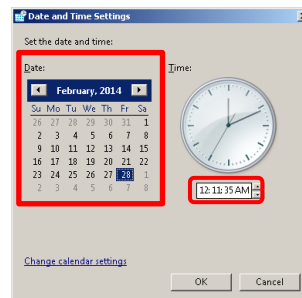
Date and Time Settings

Set the date and time:

Date:

February, 2014

| Su | Mo | Tu | We | Th | Fr | Sa |
|---|---|---|---|---|---|---|
| 26 | 27 | 28 | 29 | 30 | 31 | 1 |
| 2 | 3 | 4 | 5 | 6 | 7 | 8 |
| 9 | 10 | 11 | 12 | 13 | 14 | 15 |
| 16 | 17 | 18 | 19 | 20 | 21 | 22 |
| 23 | 24 | 25 | 26 | 27 | 28 | 1 |
| 2 | 3 | 4 | 5 | 6 | 7 | 8 |

Time:

12:11:35 AM

Change calendar settings

OK Cancel